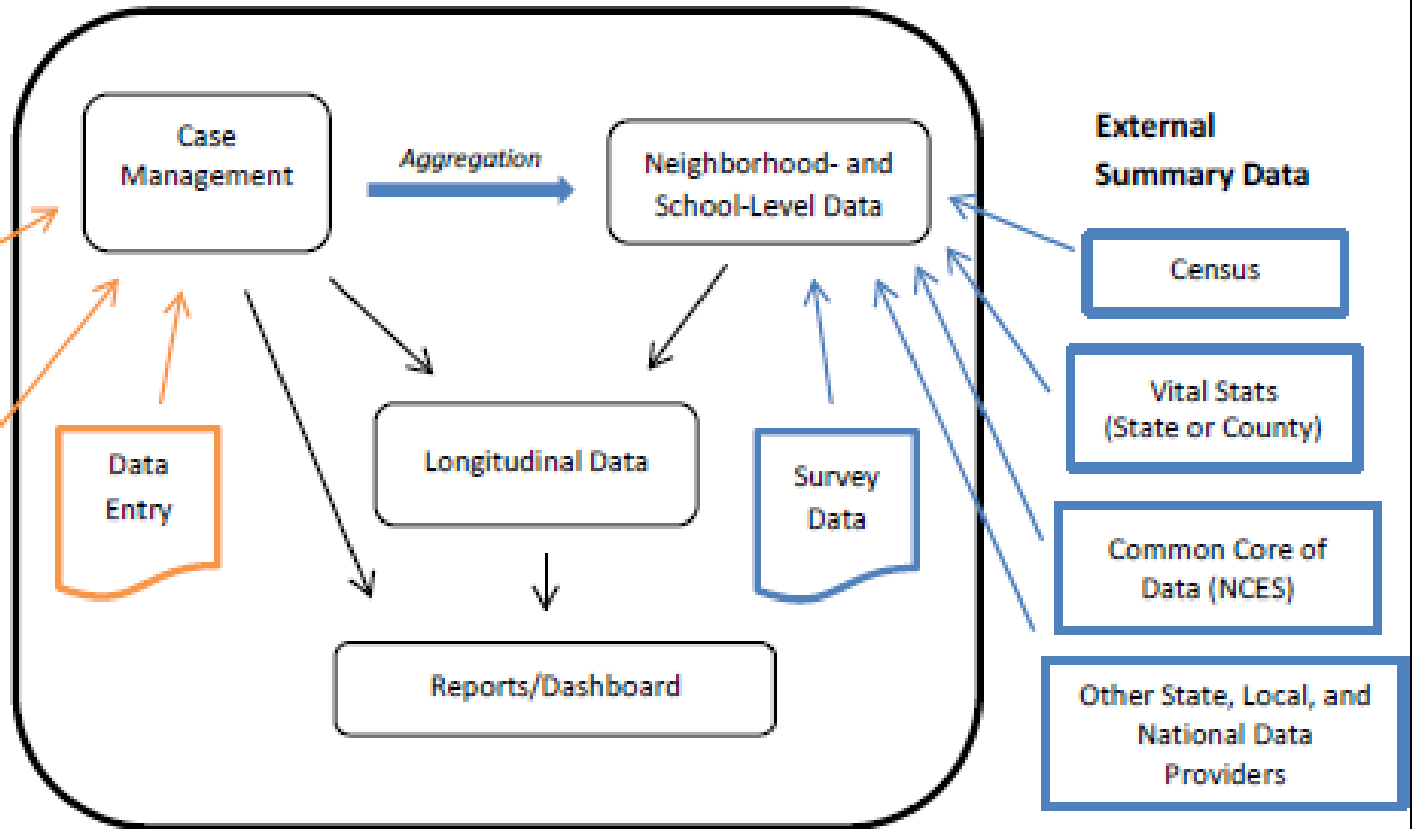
Case Management

Aggregation

Neighborhood- and School-Level Data

External Summary Data

Census

Vital Stats (State or County)

Common Core of Data (NCES)

Other State, Local, and National Data Providers

Data Entry

Longitudinal Data

Survey Data

Reports/Dashboard